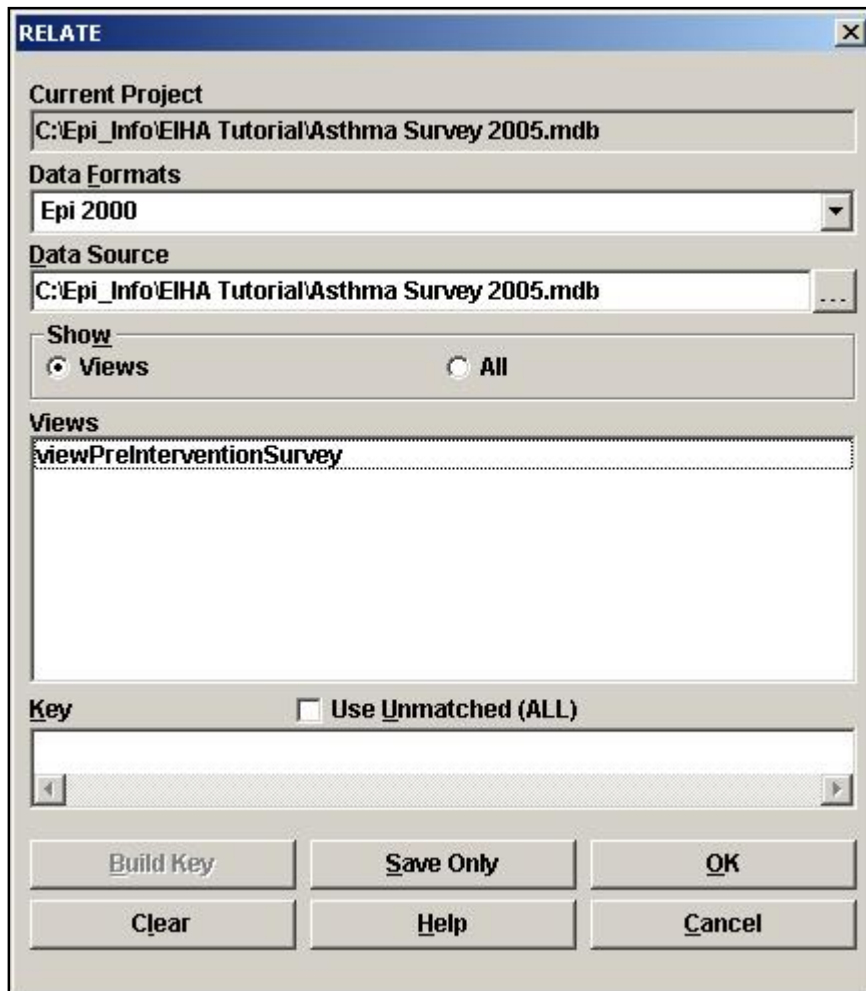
RELATE

Current Project
C:\Epi_Info\EIHA Tutorial\Asthma Survey 2005.mdb

Data Formats
Epi 2000

Data Source
C:\Epi_Info\EIHA Tutorial\Asthma Survey 2005.mdb
...

Show
Views
All

Views
viewPreInterventionSurvey

Key
Use Unmatched (ALL)

Build Key
Save Only
OK
Clear
Help
Cancel